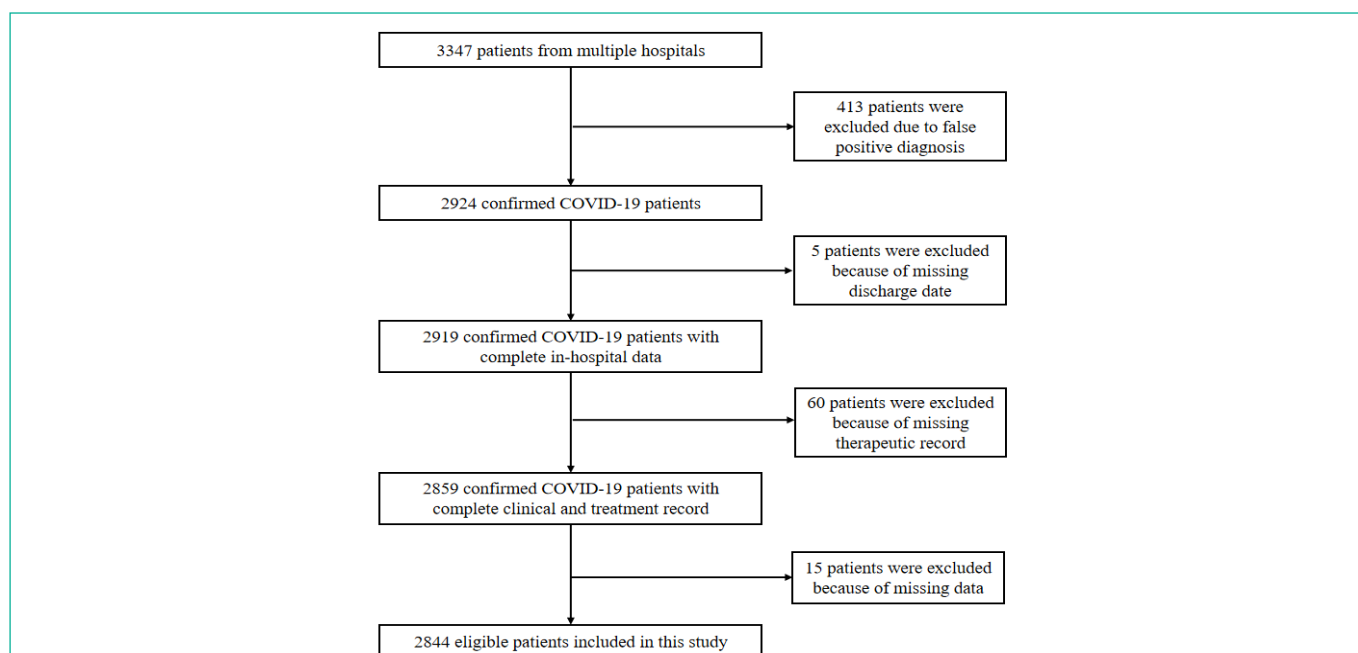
3347 patients from multiple hospitals

413 patients were excluded due to false positive diagnosis

2924 confirmed COVID-19 patients

5 patients were excluded because of missing discharge date

2919 confirmed COVID-19 patients with complete in-hospital data

60 patients were excluded because of missing therapeutic record

2859 confirmed COVID-19 patients with complete clinical and treatment record

15 patients were excluded because of missing data

2844 eligible patients included in this study